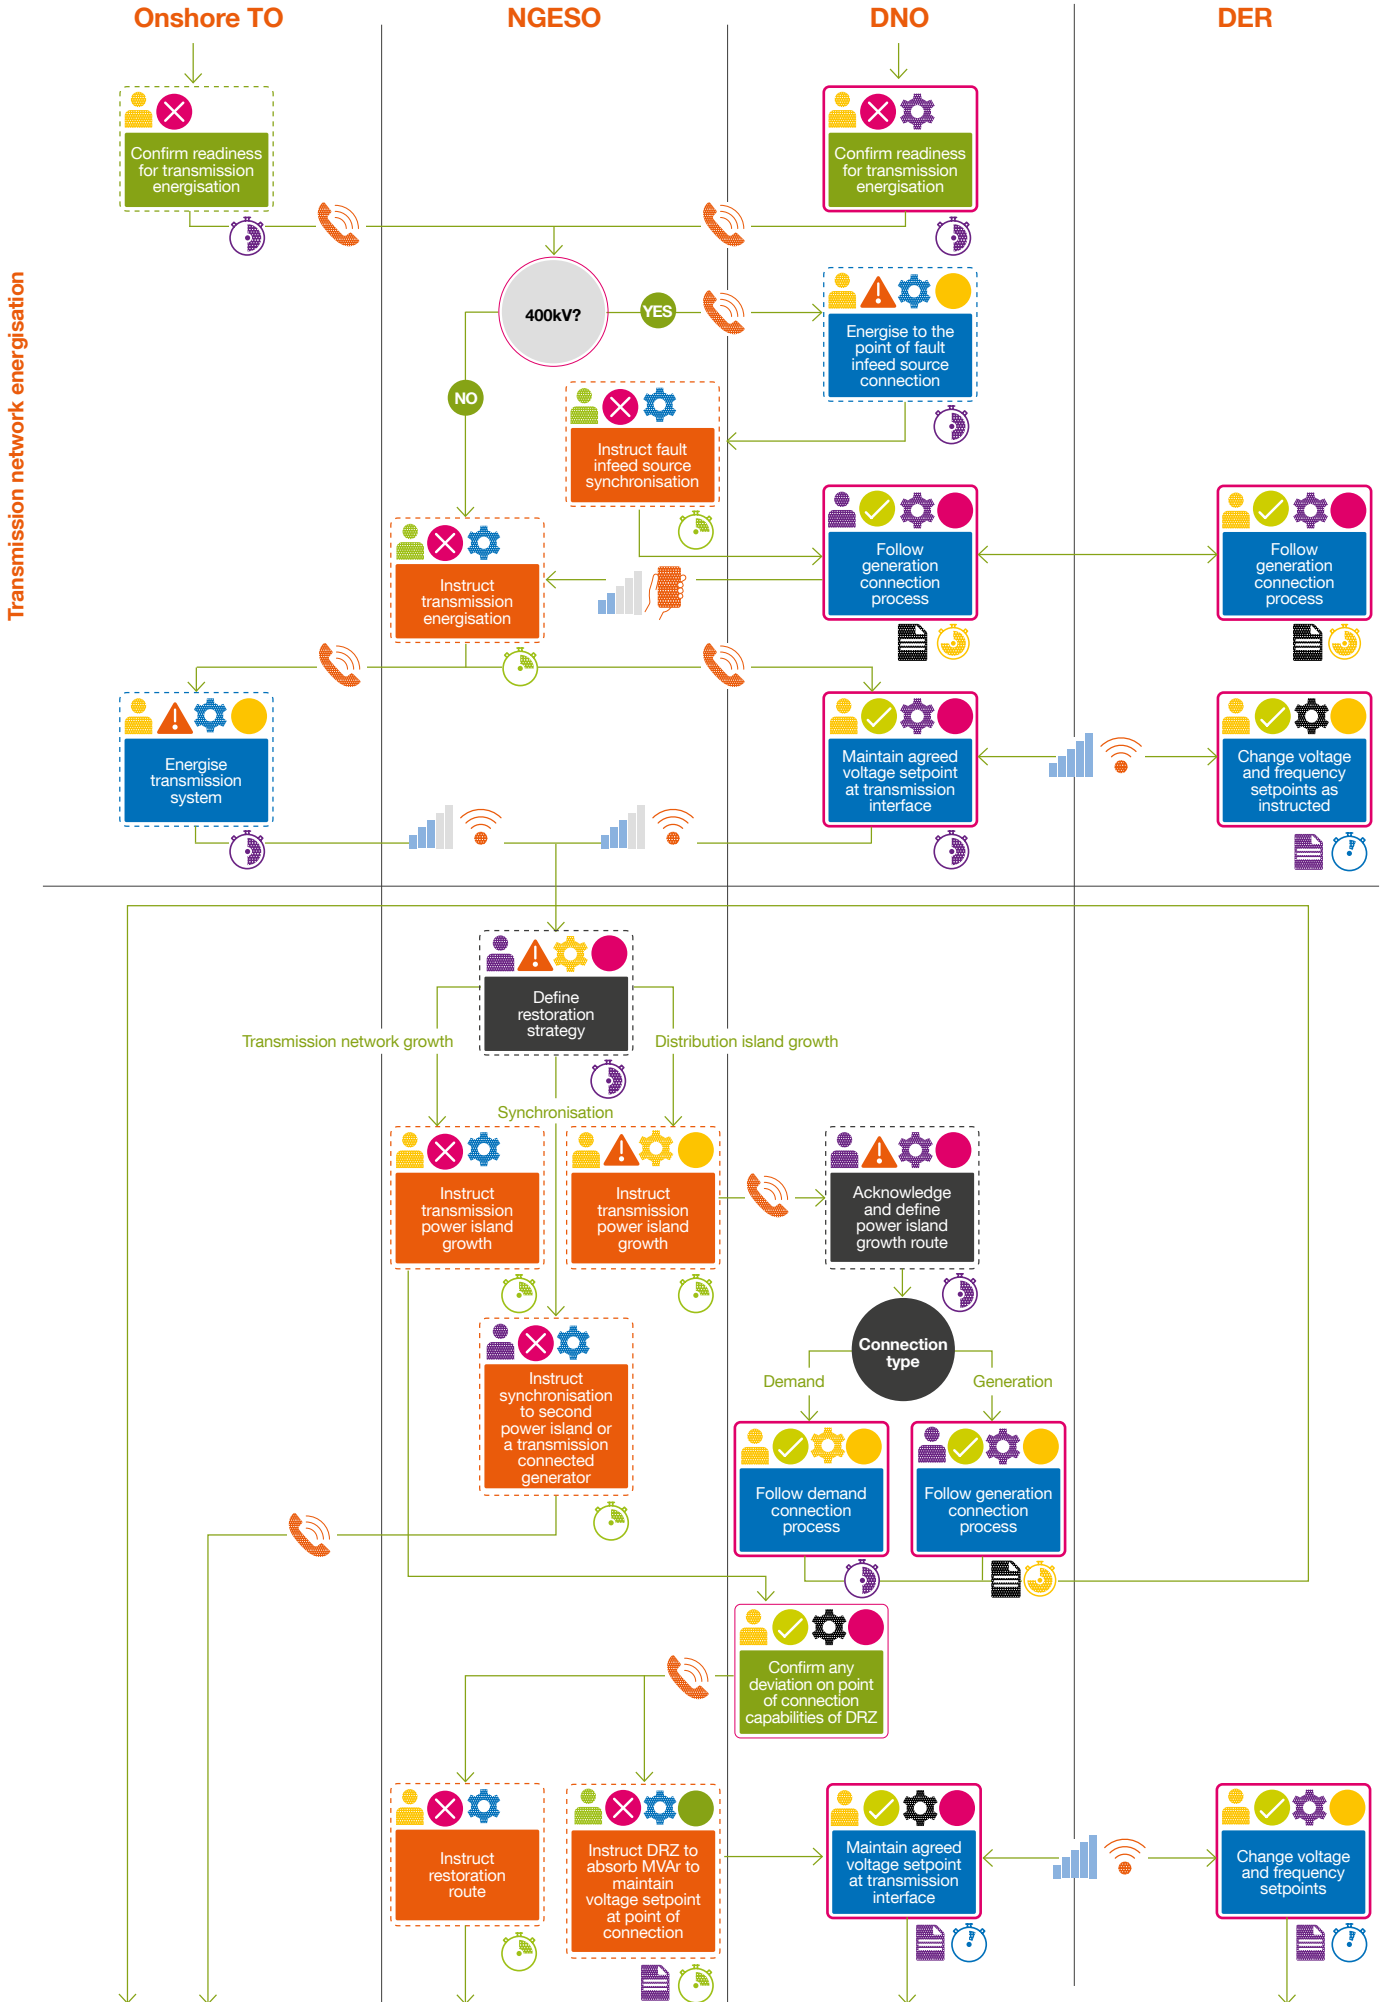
Onshore TO

NGESO

DNO

DER

Transmission network energisation

Confirm readiness for transmission energisation

Confirm readiness for transmission energisation

400kV?

YES

NO

Energise to the point of fault infeed source connection

Instruct fault infeed source synchronisation

Instruct transmission energisation

Follow generation connection process

Follow generation connection process

Energise transmission system

Maintain agreed voltage setpoint at transmission interface

Change voltage and frequency setpoints as instructed

Define restoration strategy

Transmission network growth

Distribution island growth

Synchronisation

Instruct transmission power island growth

Instruct transmission power island growth

Acknowledge and define power island growth route

Connection type

Demand

Generation

Instruct synchronisation to second power island or a transmission connected generator

Follow demand connection process

Follow generation connection process

Confirm any deviation on point of connection capabilities of DRZ

Instruct restoration route

Instruct DRZ to absorb MVAr to maintain voltage setpoint at point of connection

Maintain agreed voltage setpoint at transmission interface

Change voltage and frequency setpoints